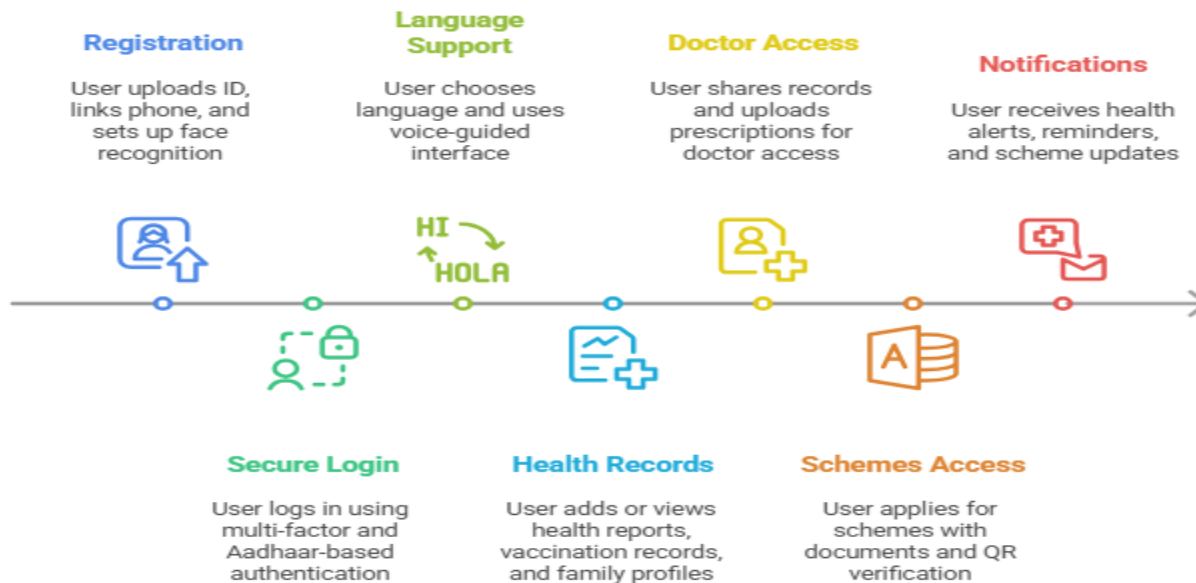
Registration

User uploads ID, links phone, and sets up face recognition

Language Support

User chooses language and uses voice-guided interface

HI

HOLA

Doctor Access

User shares records and uploads prescriptions for doctor access

Notifications

User receives health alerts, reminders, and scheme updates

Secure Login

User logs in using multi-factor and Aadhaar-based authentication

Health Records

User adds or views health reports, vaccination records, and family profiles

Schemes Access

User applies for schemes with documents and QR verification